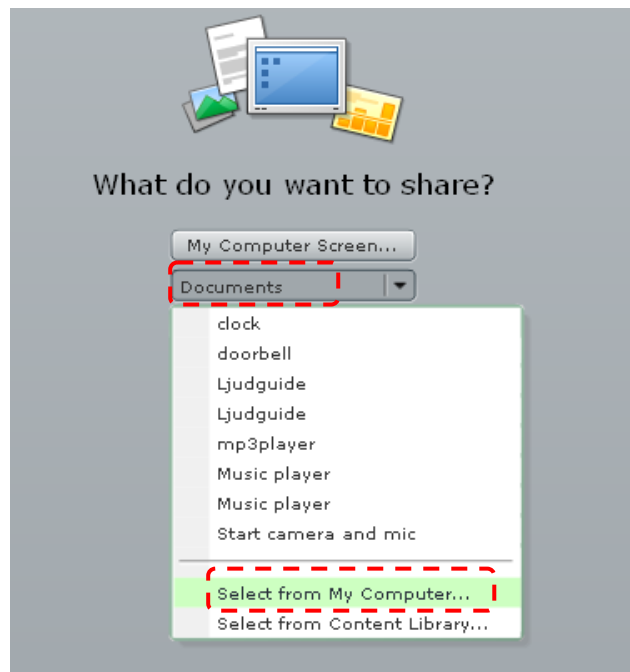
What do you want to share?

My Computer Screen...

Documents

clock
doorbell
Ljudguide
Ljudguide
mp3player
Music player
Music player
Start camera and mic

Select from My Computer...
Select from Content Library...